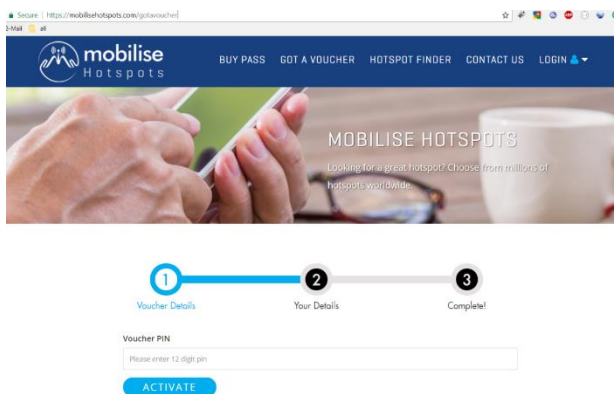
Secure | https://mobilisehotspots.com/gotavoucher

E-Mail all

mobilise Hotspots

BUY PASS GOT A VOUCHER HOTSPOT FINDER CONTACT US LOGIN

MOBILISE HOTSPOTS

Looking for a great hotspot? Choose from millions of hotspots worldwide.

1 Voucher Details

2 Your Details

3 Complete!

Voucher PIN

Please enter 12 digit pin

ACTIVATE